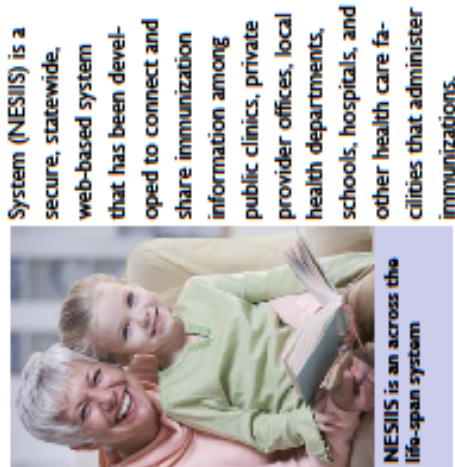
NESIIS is an across the life-span system

System (NESIIS) is a secure, statewide, web-based system that has been developed to connect and share immunization information among public clinics, private provider offices, local health departments, schools, hospitals, and other health care facilities that administer immunizations.